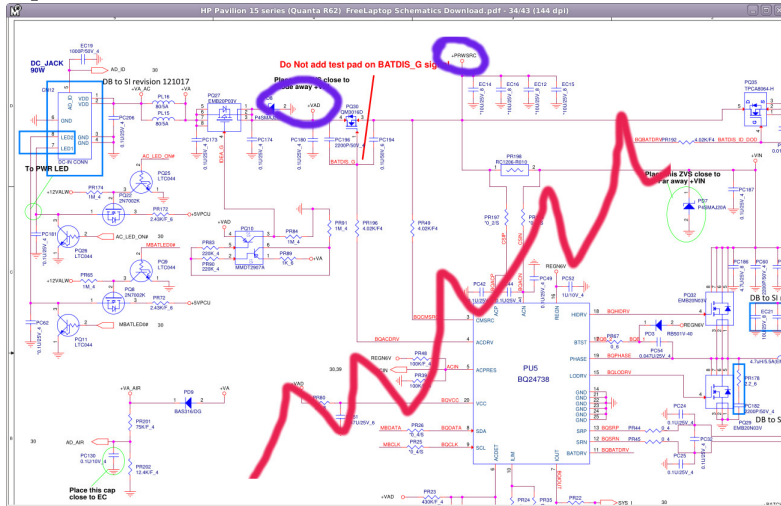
HP Pavilion 15 series (Quanta R62) FreeLaptop Schematics Download.pdf - 34/43 (144 dpi)

DC_JACK
90W

EC78
1000P/50V_4

AD_ID

DB to SI revision 121017

DCIN1

VDD
VDD
AD_ID
GND
GND
LED1
LED2

DC-IN CONN

To PWR LED

+VA_AC

PL16
80/5A
PL15
80/5A

PC206
0.1U/25V_6

PC207
EMB20P03V

Place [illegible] close to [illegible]ode away +V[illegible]

P4526ML

Do Not add test pad on BATDIS_G sig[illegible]

JPRW/SRC

PQ26
DM3016D

+VAD

PC173
0.1U/25V_4

PC174
0.1U/25V_4

PC180
0.1U/25V_4

PC175
0.1U/25V_4

PC176
2200P/50V_4

PC194

BATDIS_G

EC14
EC16
EC12
EC13

PQ35
TPCA8064-H

BQBATDRV
PR192
4.02K/F4
BATDIS_ID_DGD

+VIN

AC_LED_ON#

PQ25
LTC044

+12VALW

PR174
1M_4

PQ22
2N7002K

PR172
2.43K/F_6

+5VPCU

PC181
0.1U/25V_4

PQ28
LTC044

AC_LED_ON#

MBATLED0#

PQ8
LTC044

PR65
1M_4

PQ6
2N7002K

PR173
2.43K/F_6

+5VPCU

PC62
0.1U/25V_4

PQ11
LTC044

MBATLED#

+VAD

PR83
220K_4

PR82
220K_4

PQ18
MMDT2907A

PR84
1M_4

PR86
1M_4

+VA

PR91
1M_4

PR196
4.02K/F4

PR49
4.02K/F4

PR198
RC1206-R010

PR197
0_2/5

Place this ZVS close to far away +VIN

PS7
P4SMA20A

PC187

PC42
0.1U/25V_6

PC44

REGN6V

PC49
1U/25V_4

PC52
1U/10V_4

BQCMSRC

CMSRC

ACP

ACN

REGN

HIDRV

18

BQHIDRV

PQ32
EMB20N03V

DB to SI

BQACDRV

ACDRV

BTST

17

PR187
0_6

PD3
RB551V-40

REGN6V

REGN6V

PR48
100K_4

PHASE

19

BQPHASE

PC34
0.047U/25V_4

ACIN

ACPRES

PU5
BQ24738

PR180
100K_4

LODRV

15

BQLODRV

PR176
2.2_6

PL8
4.7uH/5.5A/

30,39

+VAD

PR180

PC1
1U/25V_6

BQVCC

VCC

GND
GND
GND
GND
GND
GND

PC192
2200P/50V_4

PQ29
EMB20N03V

DB to S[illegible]

MBDATA

PR36
0_4/S

BQDATA

SDA

SRP

13

BQSRP

PR44
0_4

PC24
0.1U/25V_4

MBCLK

PR35
0_4/S

BQCLK

SCL

SRN

12

BQSRN

PR45
0_4

BATDRV

11

BQBATDRV

PC25
0.1U/25V_4

ACSET

ILIM

IOUT

+VA_AIR

PD9
BAS316/GG

+VA

PR281
75K/F_4

AD_AIR

PC130
0.1U/10V_4

PR282
12.4K/F_4

Place this cap close to EC

PR23
430K/F_4

PR24

PR33

SYS_I

30